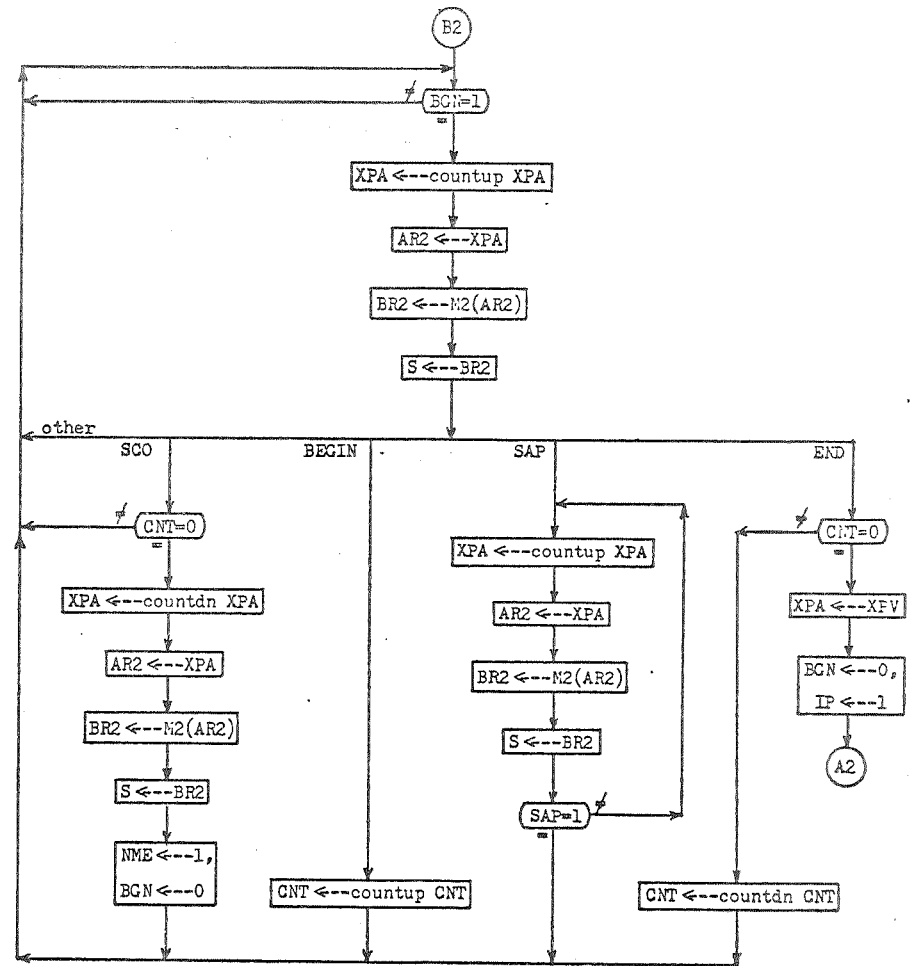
B2

≠

BGN=1

=

XPA ←--countup XPA

AR2 ←--XPA

BR2 ←--M2(AR2)

S ←--BR2

other

SCO

BEGIN

SAP

END

≠

CNT=0

=

XPA ←--countdn XPA

AR2 ←--XPA

BR2 ←--M2(AR2)

S ←--BR2

NME ←--1,

BGN ←--0

CNT ←--countup CNT

XPA ←--countup XPA

AR2 ←--XPA

BR2 ←--M2(AR2)

S ←--BR2

SAP=1

≠

=

≠

CNT=0

=

XPA ←--XPV

BGN ←--0,

IP ←--1

A2

CNT ←--countdn CNT